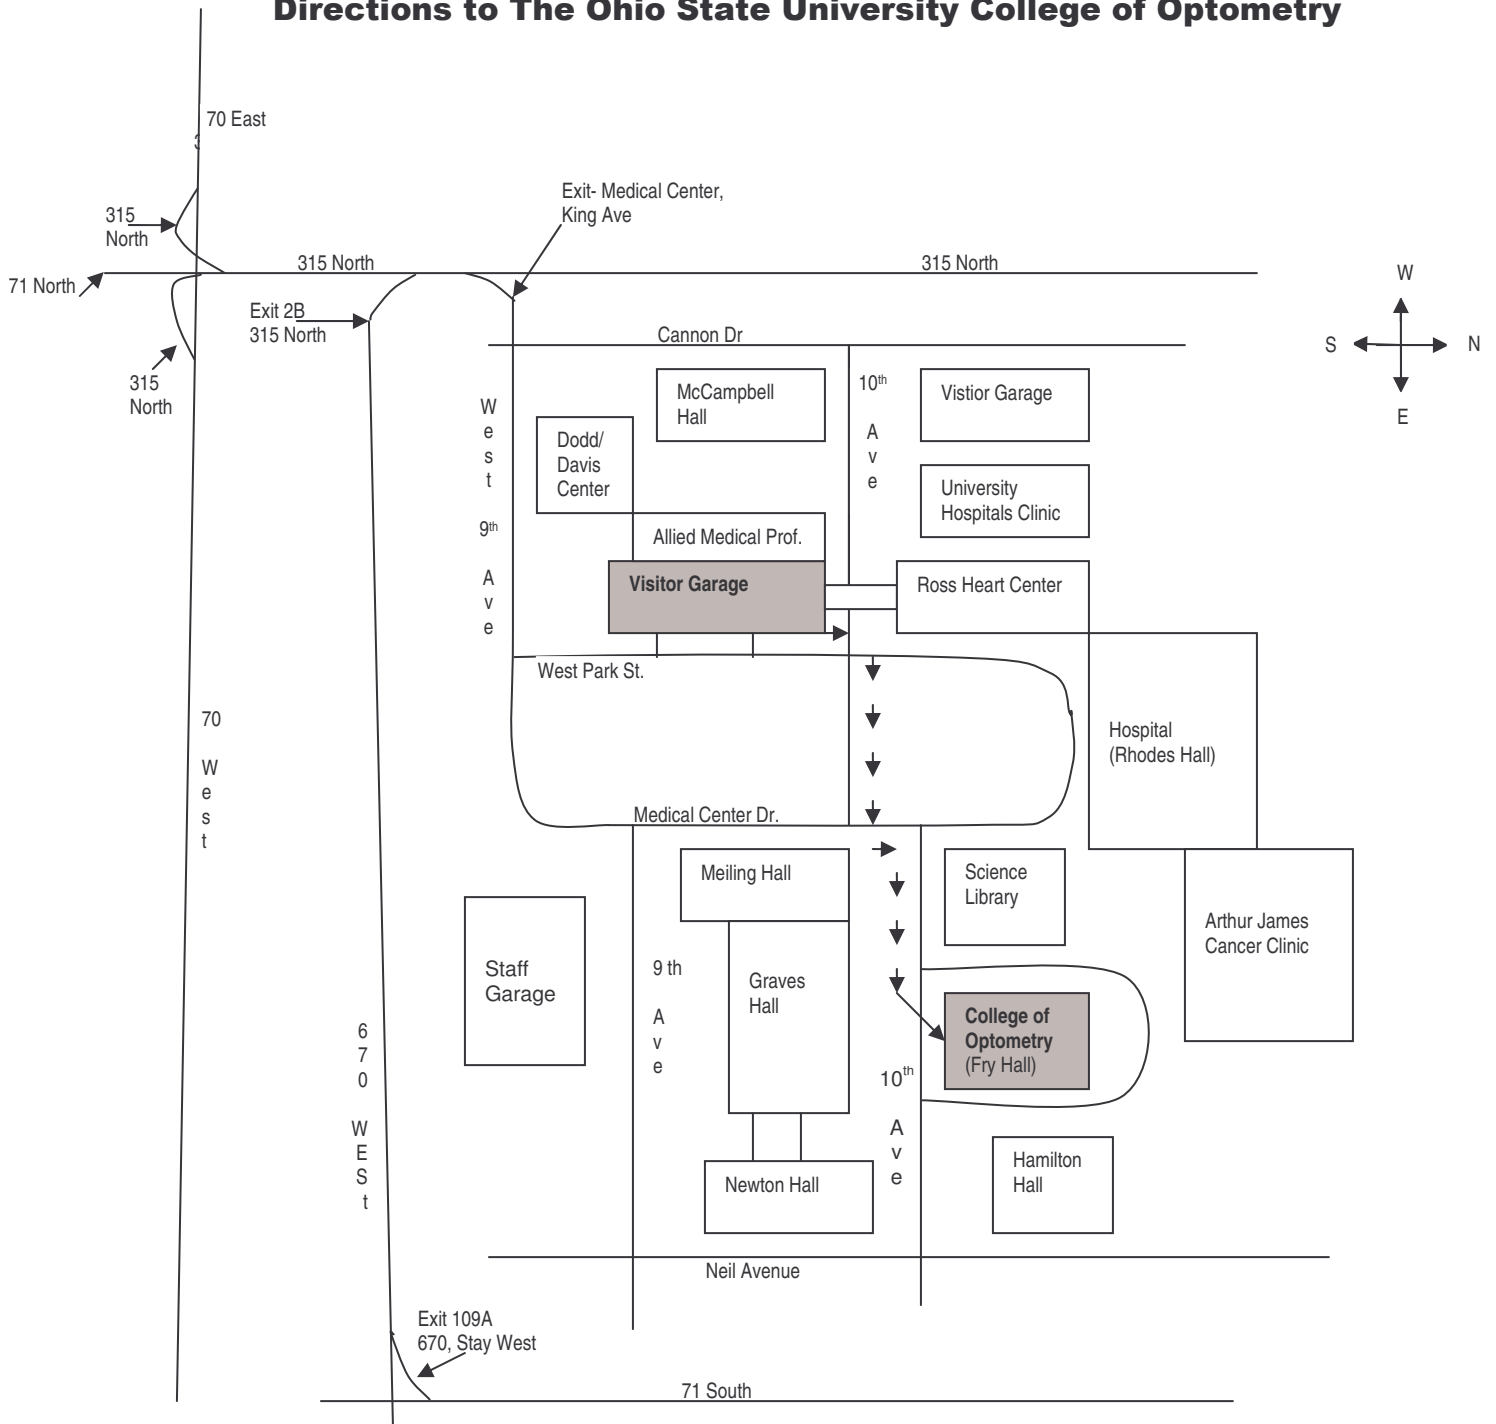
Directions to The Ohio State University College of Optometry

70 East

315 North

71 North

315 North

315 North

Exit- Medical Center, King Ave

315 North

Exit 2B 315 North

W

S

N

E

Cannon Dr

McCampbell Hall

$10^{th}$ Ave

Vistior Garage

West $9^{th}$ Ave

Dodd/ Davis Center

University Hospitals Clinic

Allied Medical Prof.

Visitor Garage

Ross Heart Center

West Park St.

70 West

Hospital (Rhodes Hall)

Medical Center Dr.

Meiling Hall

Science Library

Arthur James Cancer Clinic

Staff Garage

9 th Ave

Graves Hall

College of Optometry (Fry Hall)

670 WESt

$10^{th}$ Ave

Hamilton Hall

Newton Hall

Neil Avenue

Exit 109A 670, Stay West

71 South